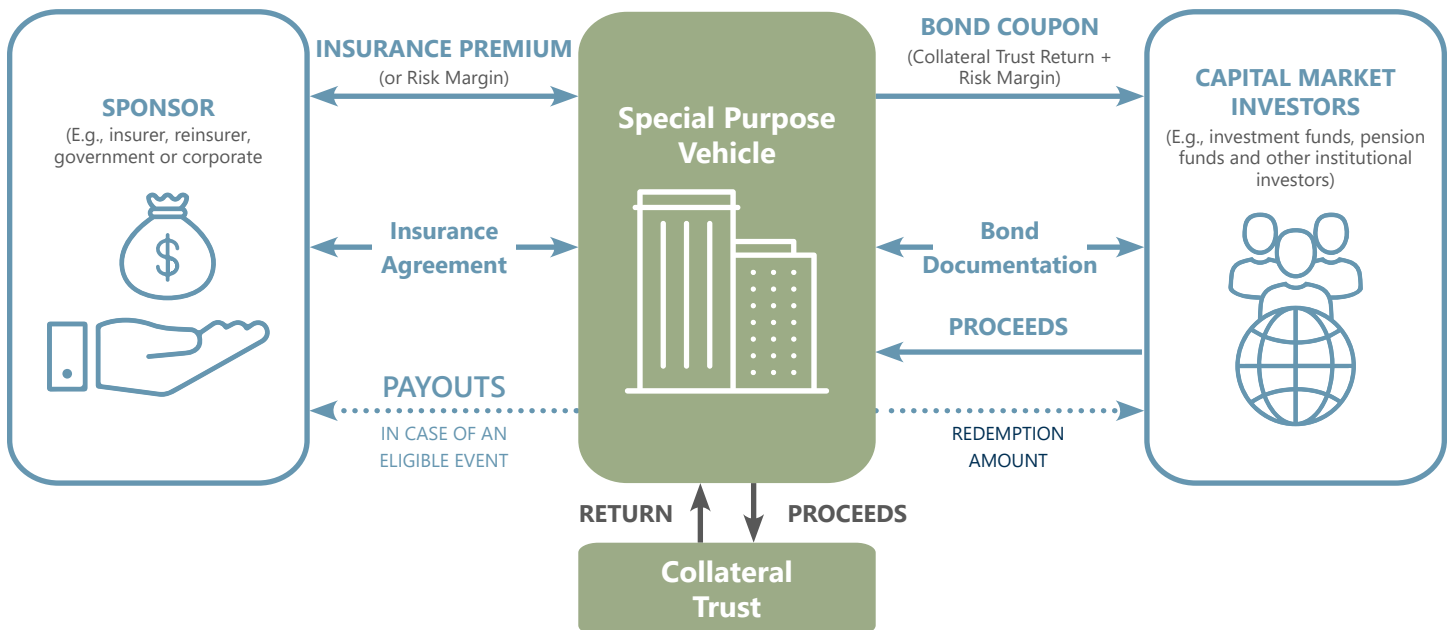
SPONSOR
(E.g., insurer, reinsurer, government or corporate

INSURANCE PREMIUM
(or Risk Margin)

Special Purpose Vehicle

BOND COUPON
(Collateral Trust Return + Risk Margin)

CAPITAL MARKET INVESTORS
(E.g., investment funds, pension funds and other institutional investors)

Insurance Agreement

Bond Documentation

PROCEEDS

PAYOUTS
IN CASE OF AN ELIGIBLE EVENT

REDEMPTION AMOUNT

RETURN

PROCEEDS

Collateral Trust